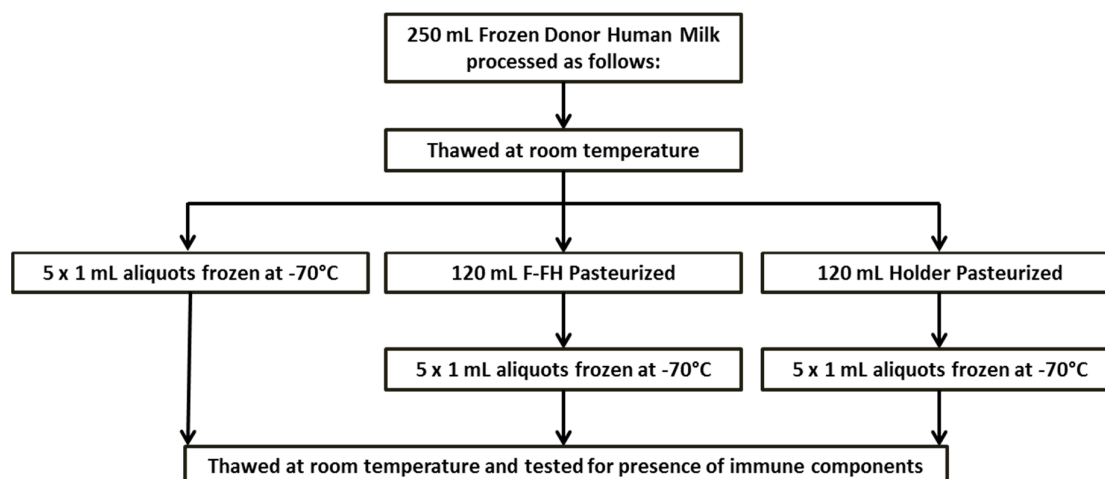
250 mL Frozen Donor Human Milk processed as follows:

Thawed at room temperature

5 x 1 mL aliquots frozen at -70°C

120 mL F-FH Pasteurized

120 mL Holder Pasteurized

5 x 1 mL aliquots frozen at -70°C

5 x 1 mL aliquots frozen at -70°C

Thawed at room temperature and tested for presence of immune components